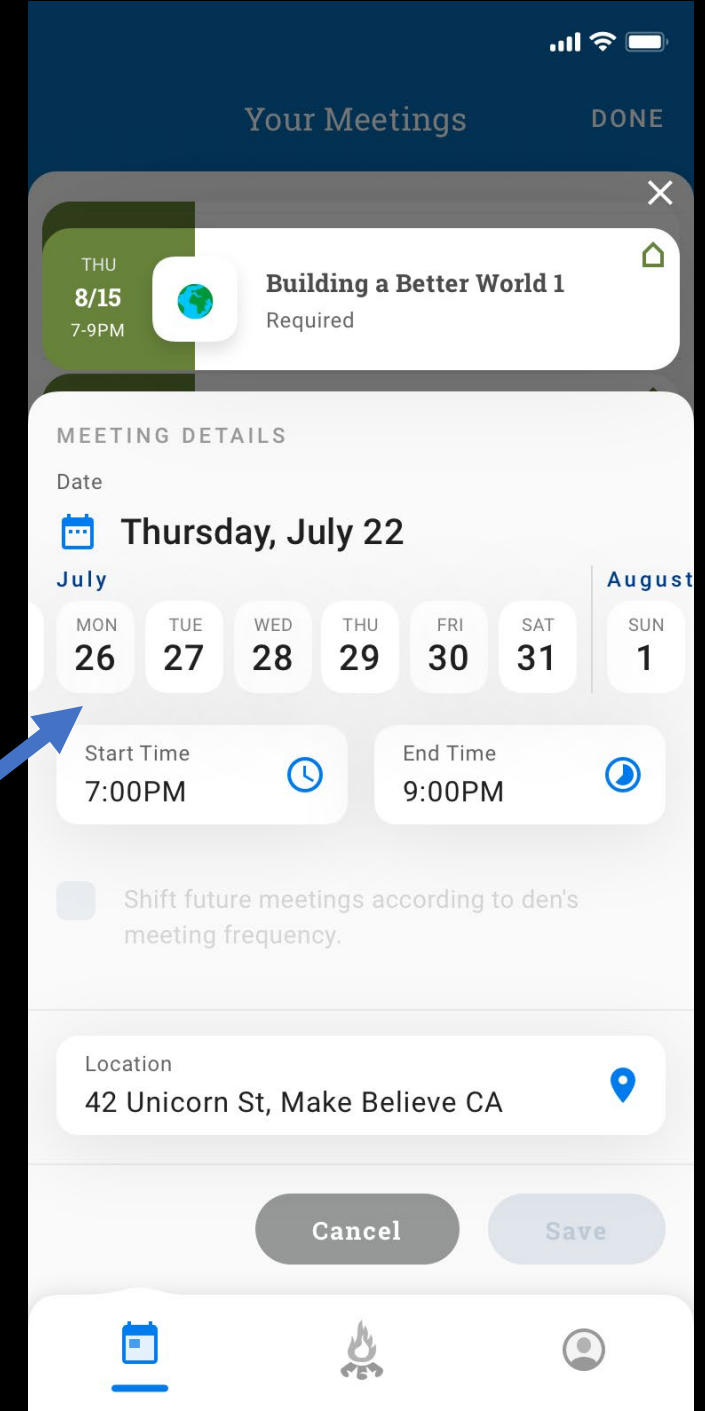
Your Meetings

DONE

THU
8/15
7-9PM

Building a Better World 1
Required

MEETING DETAILS

Date

Thursday, July 22

July

August

| MON | TUE | WED | THU | FRI | SAT | SUN |
|---|---|---|---|---|---|---|
| 26 | 27 | 28 | 29 | 30 | 31 | 1 |

Start Time
7:00PM

End Time
9:00PM

Shift future meetings according to den's meeting frequency.

Location
42 Unicorn St, Make Believe CA

Cancel

Save